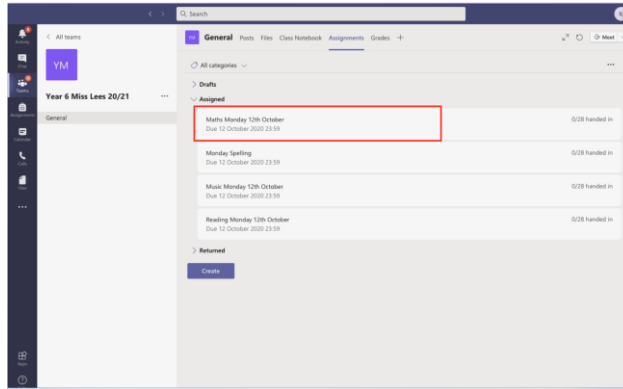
Search

Activity
Chat
Teams
Assignments
Calendar
Calls
Files
...
Apps
Help

< All teams

YM

Year 6 Miss Lees 20/21 ...

General

Ge General Posts Files Class Notebook Assignments Grades +

Meet

All categories

...

> Drafts

Assigned

Maths Monday 12th October
Due 12 October 2020 23:59
0/28 handed in

Monday Spelling
Due 12 October 2020 23:59
0/28 handed in

Music Monday 12th October
Due 12 October 2020 23:59
0/28 handed in

Reading Monday 12th October
Due 12 October 2020 23:59
0/28 handed in

> Returned

Create